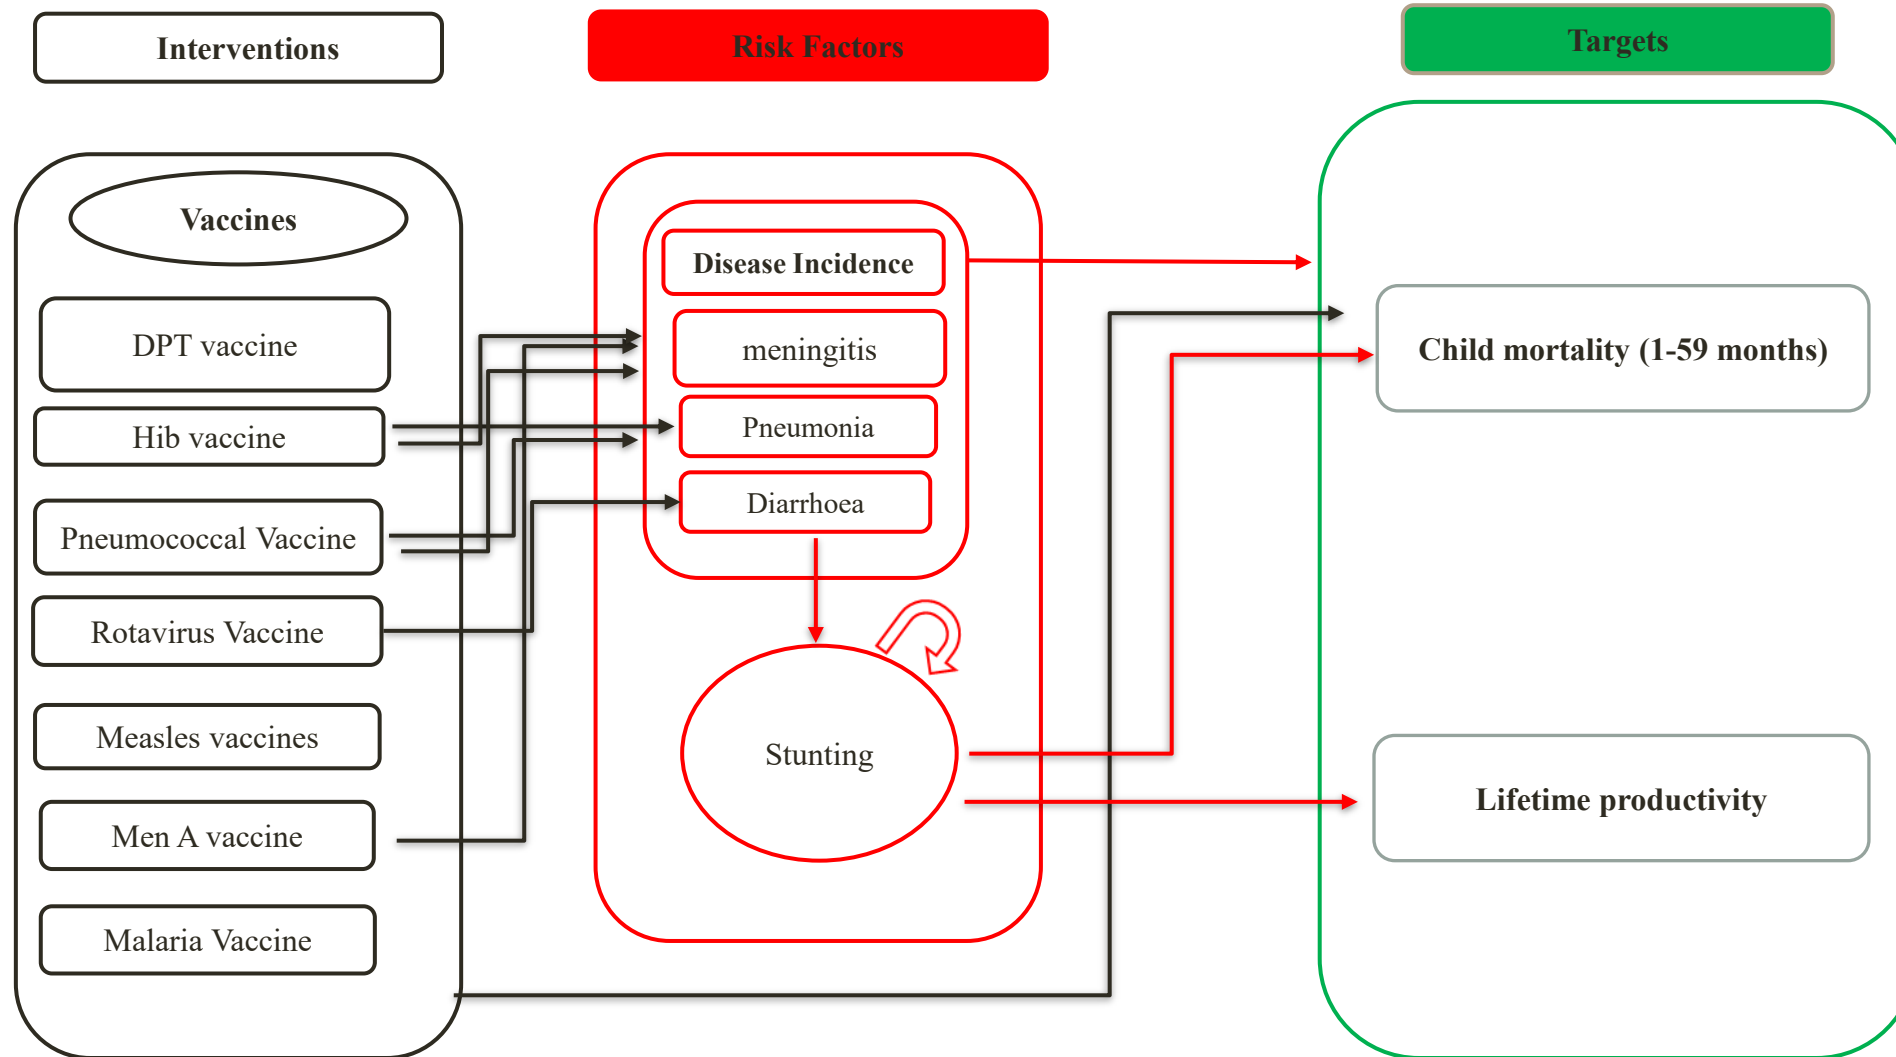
Interventions

Risk Factors

Targets

Vaccines

DPT vaccine

Hib vaccine

Pneumococcal Vaccine

Rotavirus Vaccine

Measles vaccines

Men A vaccine

Malaria Vaccine

Disease Incidence

meningitis

Pneumonia

Diarrhoea

Stunting

Child mortality (1-59 months)

Lifetime productivity